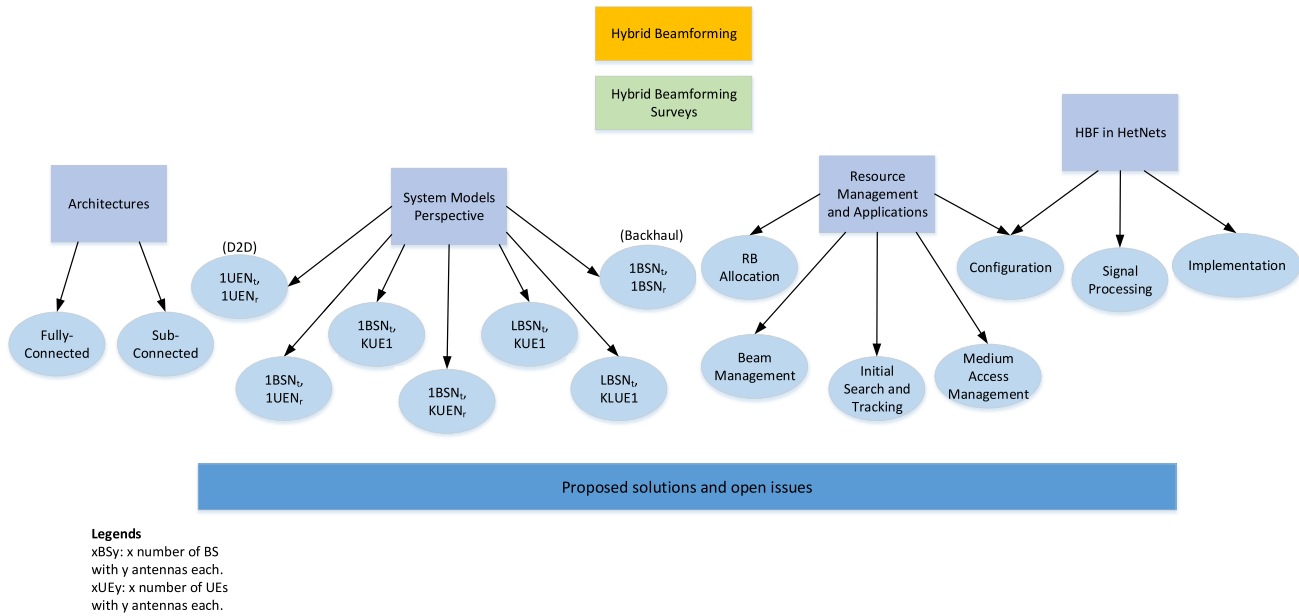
Hybrid Beamforming

Hybrid Beamforming Surveys

Architectures

Fully-Connected

Sub-Connected

System Models Perspective

(D2D)

$1UEN_t$, $1UEN_r$

$1BSN_t$, $KUE1$

$1BSN_t$, $1UEN_r$

$1BSN_t$, $KUEN_r$

$LBSN_t$, $KUE1$

$LBSN_t$, $KLUE1$

(Backhaul)

$1BSN_t$, $1BSN_r$

Resource Management and Applications

RB Allocation

Beam Management

Initial Search and Tracking

Medium Access Management

Configuration

HBF in HetNets

Signal Processing

Implementation

Proposed solutions and open issues

Legends
xBSy: x number of BS with y antennas each.
xUEy: x number of UEs with y antennas each.